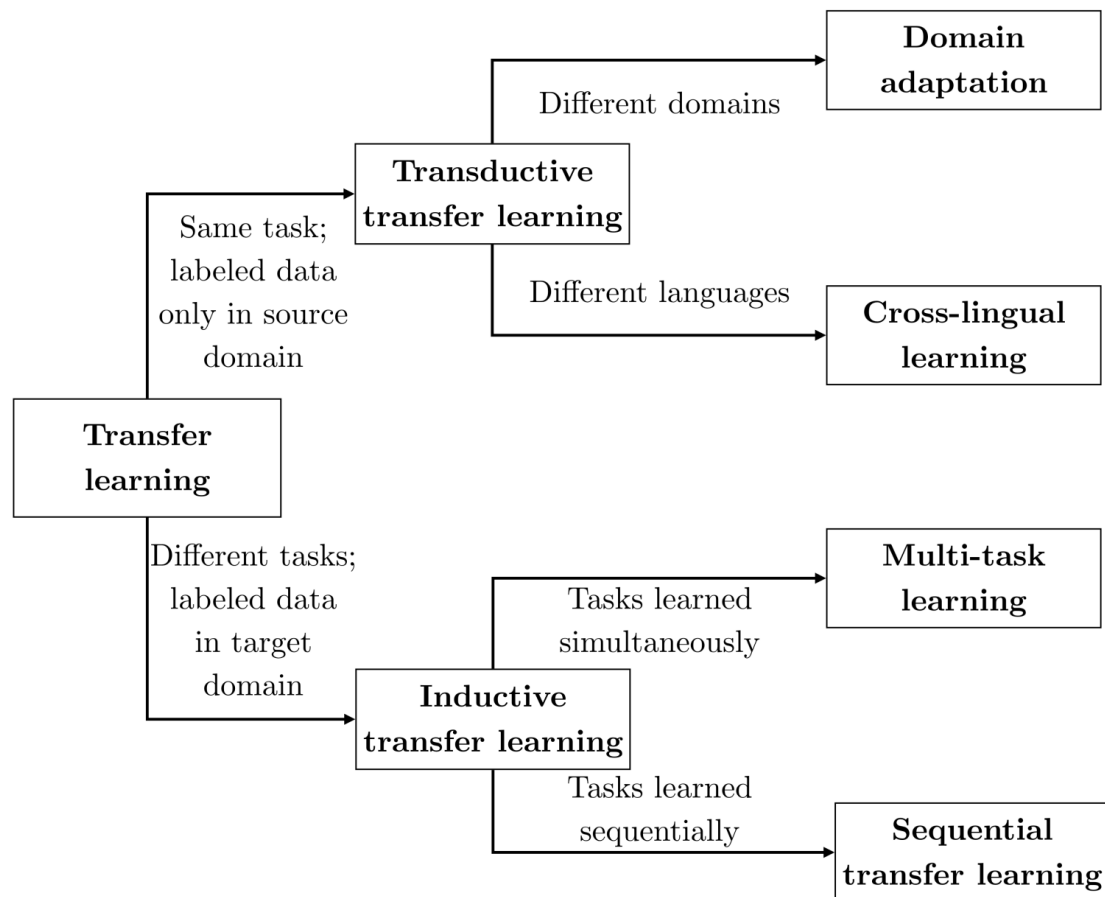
Domain adaptation

Different domains

Transductive transfer learning

Same task; labeled data only in source domain

Different languages

Cross-lingual learning

Transfer learning

Different tasks; labeled data in target domain

Multi-task learning

Tasks learned simultaneously

Inductive transfer learning

Tasks learned sequentially

Sequential transfer learning